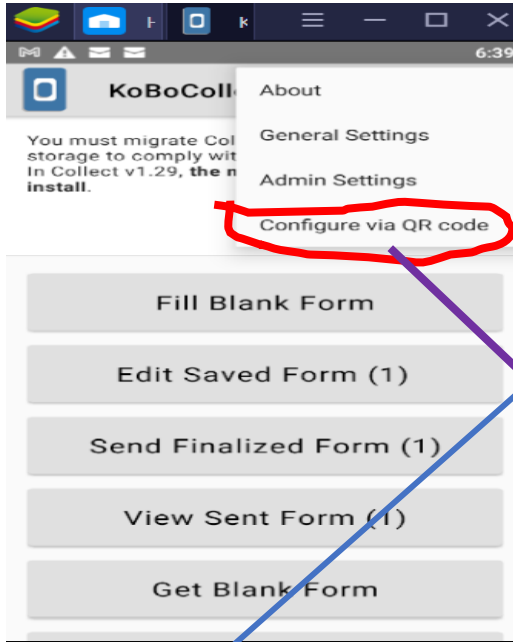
H
k
6:39
KoBoColl
You must migrate Col storage to comply wit In Collect v1.29, the m install.
About
General Settings
Admin Settings
Configure via QR code
Fill Blank Form
Edit Saved Form (1)
Send Finalized Form (1)
View Sent Form (1)
Get Blank Form